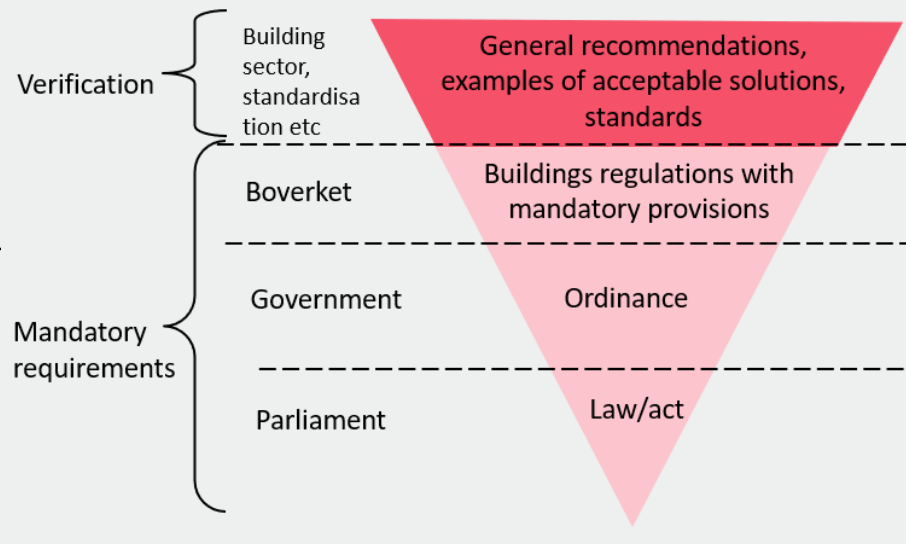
Verification

Building sector, standardisation etc

General recommendations, examples of acceptable solutions, standards

Boverket

Buildings regulations with mandatory provisions

Government

Ordinance

Mandatory requirements

Parliament

Law/act